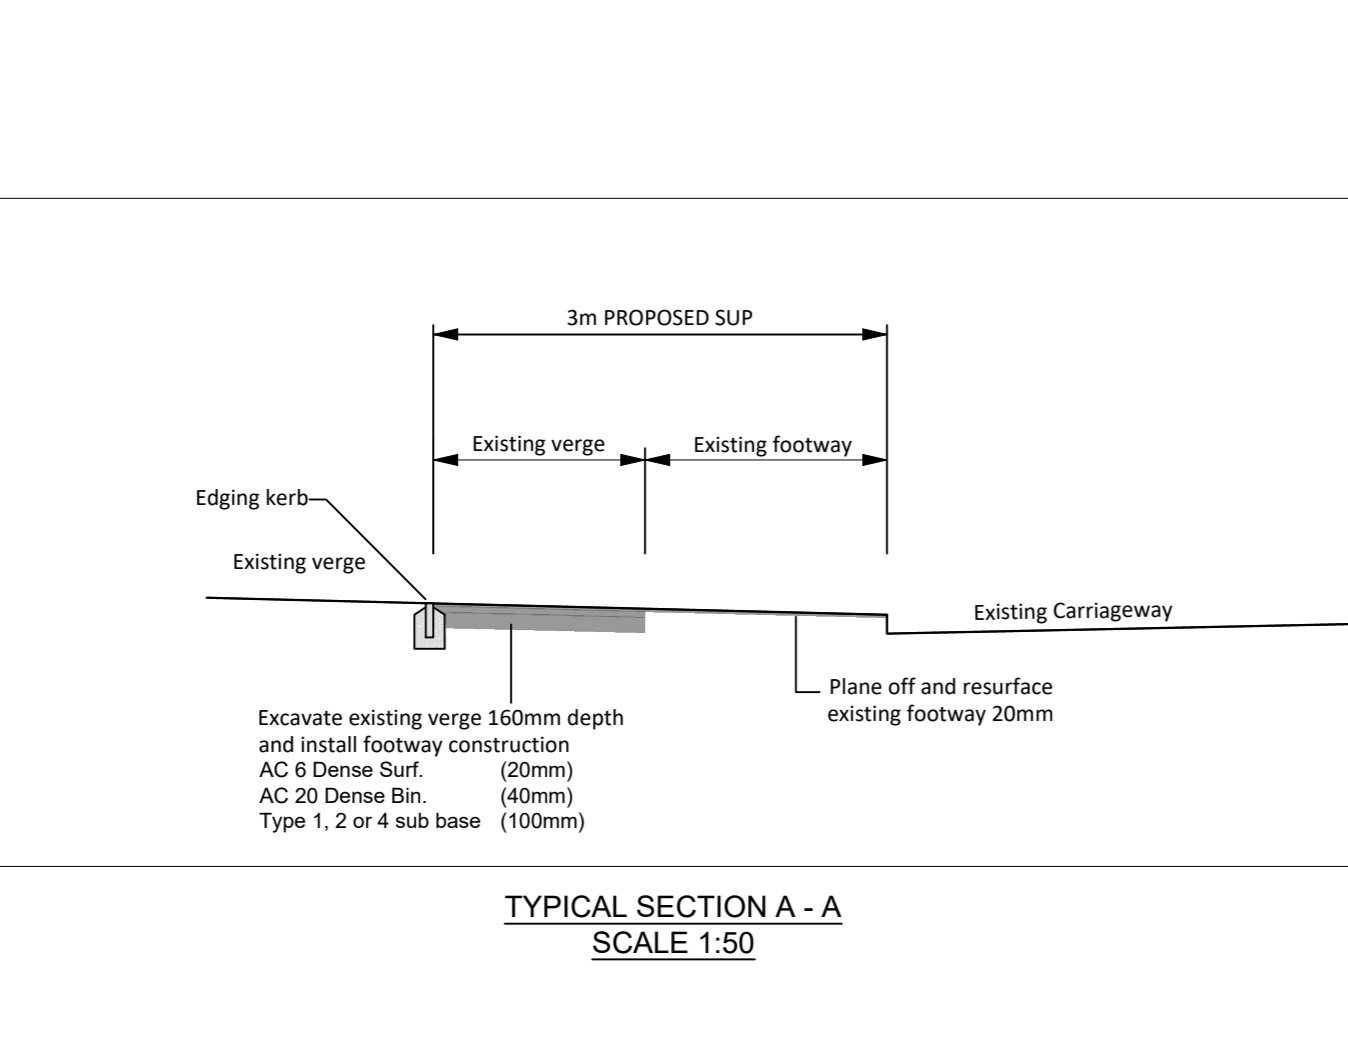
3m PROPOSED SUP

Existing verge

Existing footway

Edging kerb

Existing verge

Existing Carriageway

Plane off and resurface existing footway 20mm

Excavate existing verge 160mm depth and install footway construction
AC 6 Dense Surf. (20mm)
AC 20 Dense Bin. (40mm)
Type 1, 2 or 4 sub base (100mm)

TYPICAL SECTION A - A
SCALE 1:50